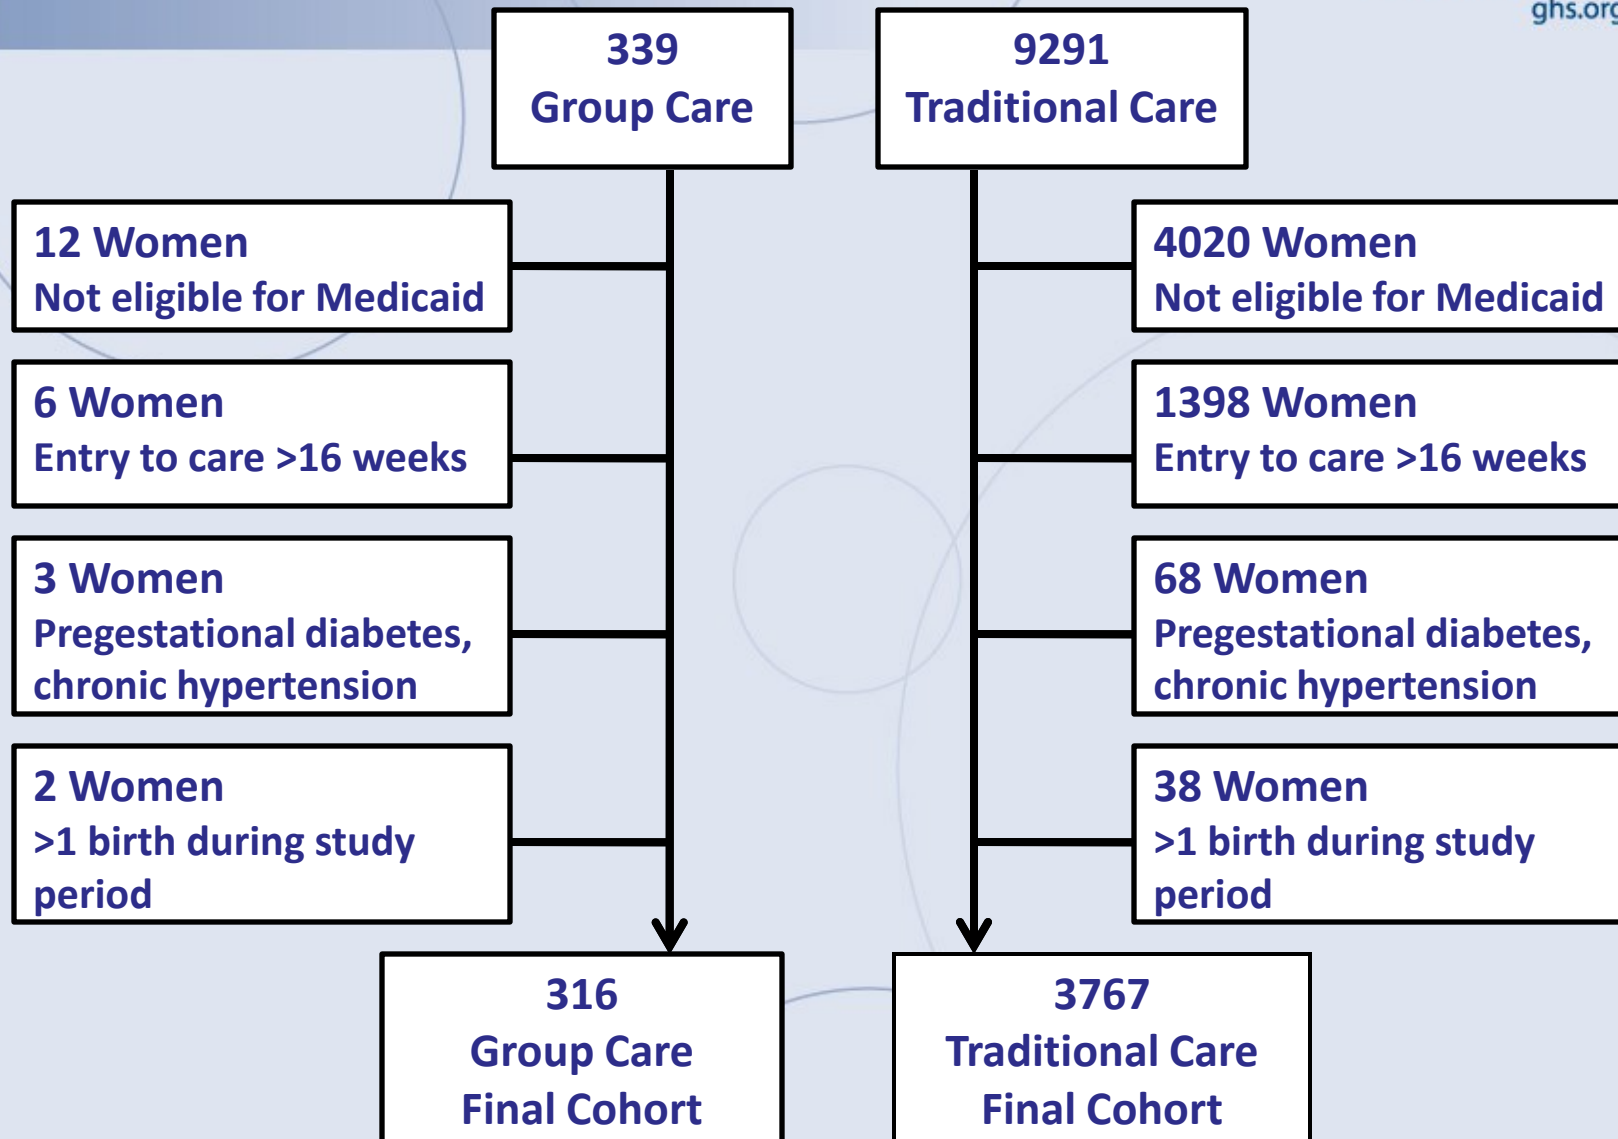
ghs.org

339
Group Care

9291
Traditional Care

12 Women
Not eligible for Medicaid

6 Women
Entry to care >16 weeks

3 Women
Pregestational diabetes, chronic hypertension

2 Women
>1 birth during study period

4020 Women
Not eligible for Medicaid

1398 Women
Entry to care >16 weeks

68 Women
Pregestational diabetes, chronic hypertension

38 Women
>1 birth during study period

316
Group Care
Final Cohort

3767
Traditional Care
Final Cohort